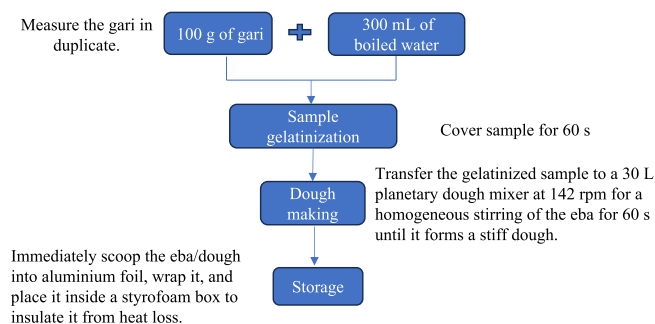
Measure the gari in duplicate.

100 g of gari

300 mL of boiled water

Sample gelatinization

Cover sample for 60 s

Dough making

Transfer the gelatinized sample to a 30 L planetary dough mixer at 142 rpm for a homogeneous stirring of the eba for 60 s until it forms a stiff dough.

Immediately scoop the eba/dough into aluminium foil, wrap it, and place it inside a styrofoam box to insulate it from heat loss.

Storage